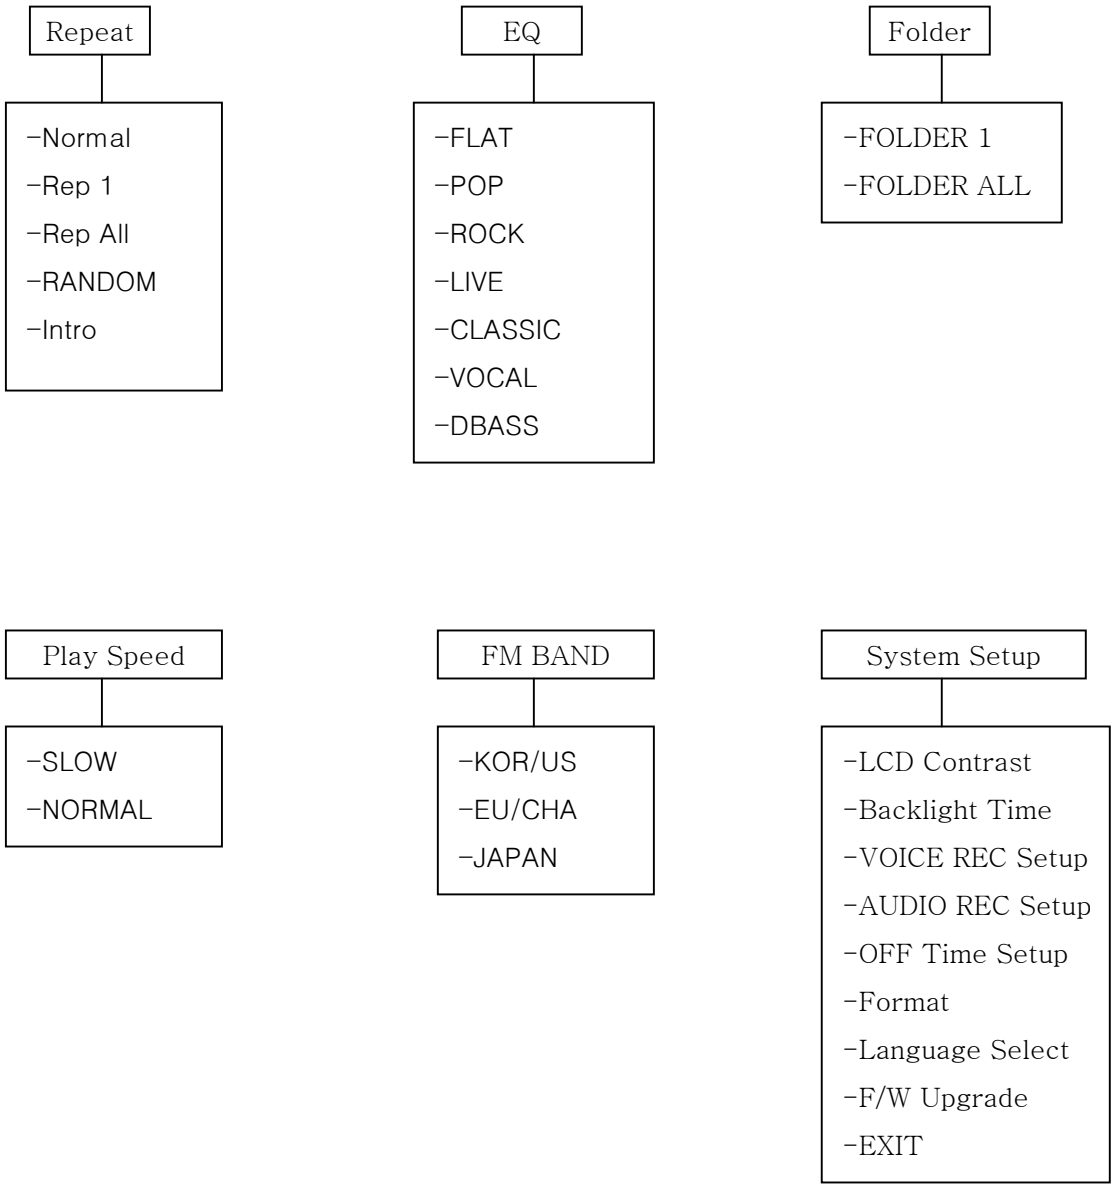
Repeat

-Normal
-Rep 1
-Rep All
-RANDOM
-Intro

EQ

-FLAT
-POP
-ROCK
-LIVE
-CLASSIC
-VOCAL
-DBASS

Folder

-FOLDER 1
-FOLDER ALL

Play Speed

-SLOW
-NORMAL

FM BAND

-KOR/US
-EU/CHA
-JAPAN

System Setup

-LCD Contrast
-Backlight Time
-VOICE REC Setup
-AUDIO REC Setup
-OFF Time Setup
-Format
-Language Select
-F/W Upgrade
-EXIT